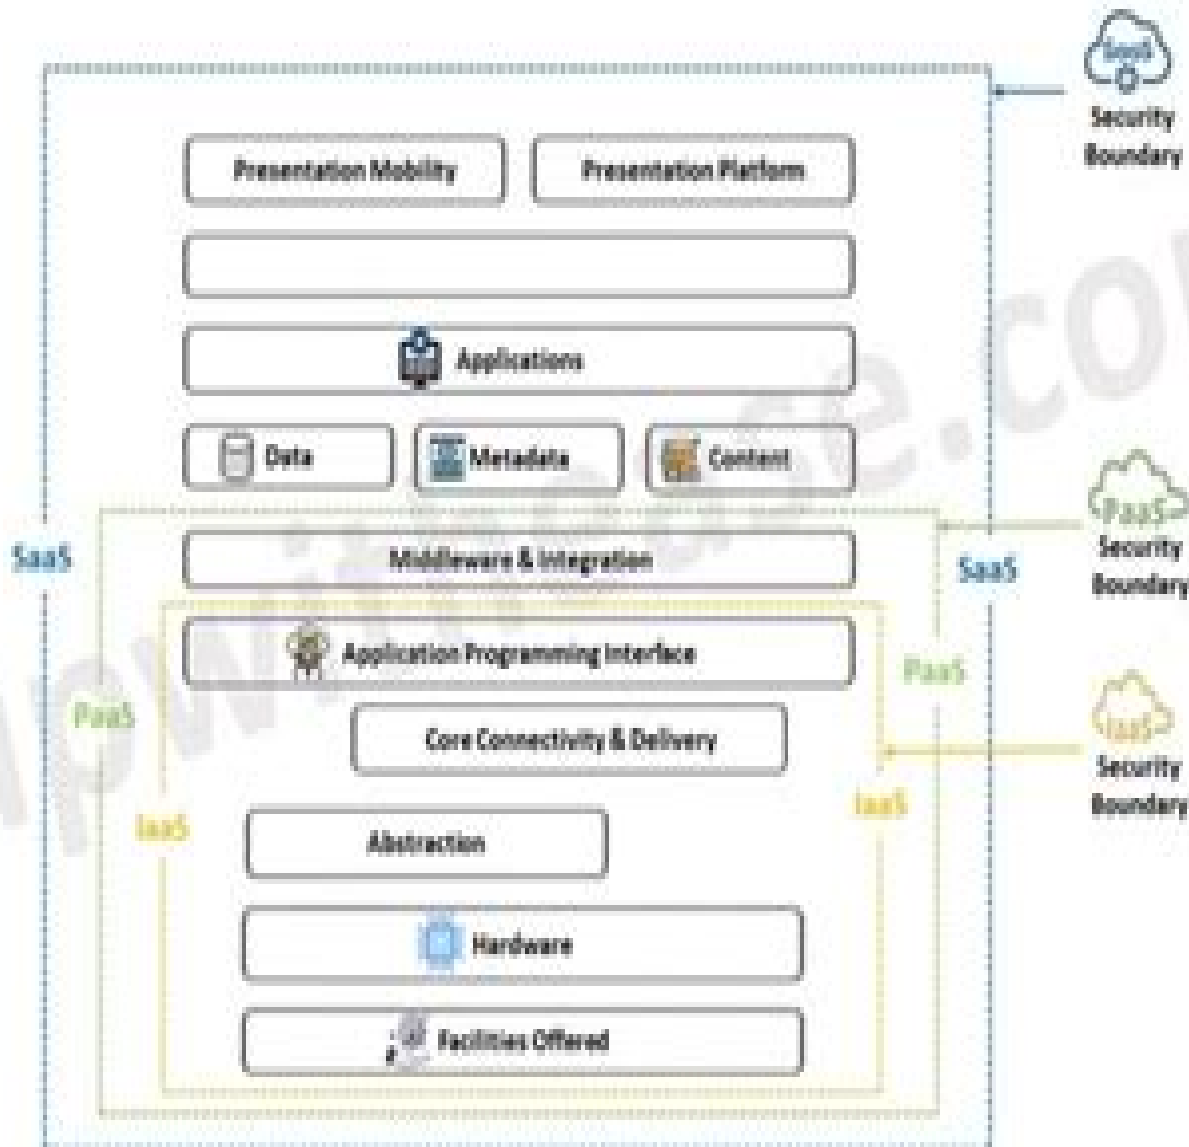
SaaS
Security Boundary

Presentation Mobility
Presentation Platform

Applications

Data
Metadata
Content

PaaS
Security Boundary

SaaS
Middleware & Integration
SaaS

Application Programming Interface
PaaS

PaaS
Core Connectivity & Delivery

IaaS
Security Boundary

IaaS
Abstraction
IaaS

Hardware

Facilities Offered

ipwithease.com